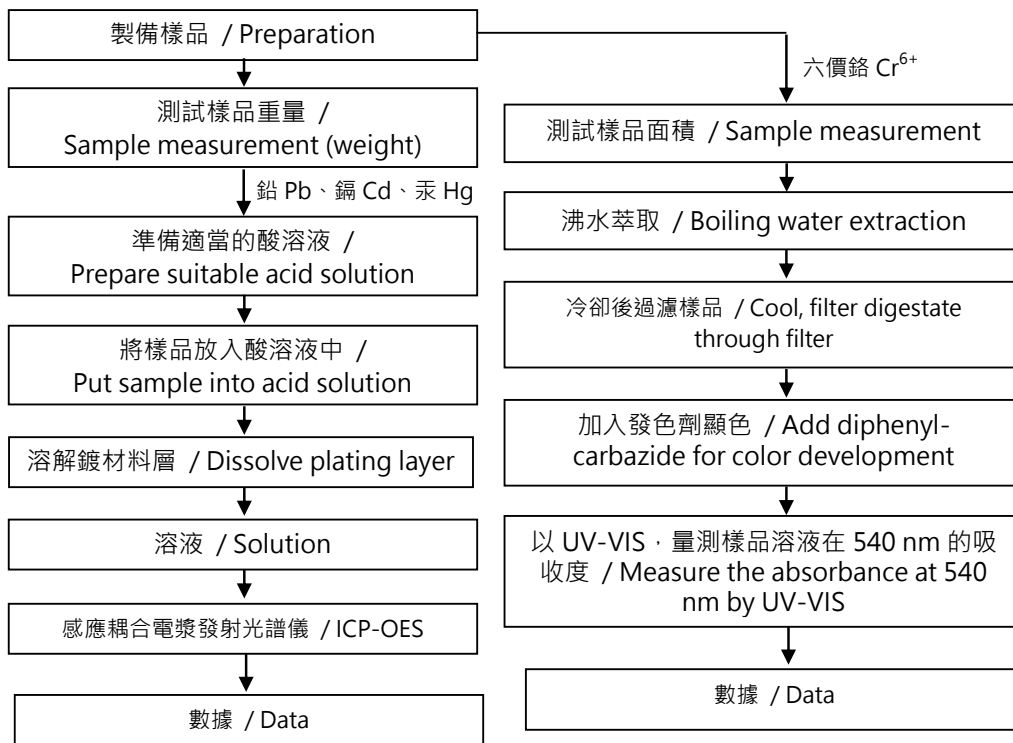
製備樣品 / Preparation

六價鉻 $Cr^{6+}$

測試樣品重量 / Sample measurement (weight)

鉛 Pb、鎘 Cd、汞 Hg

準備適當的酸溶液 / Prepare suitable acid solution

將樣品放入酸溶液中 / Put sample into acid solution

溶解鍍材料層 / Dissolve plating layer

溶液 / Solution

感應耦合電漿發射光譜儀 / ICP-OES

數據 / Data

測試樣品面積 / Sample measurement

沸水萃取 / Boiling water extraction

冷卻後過濾樣品 / Cool, filter digestate through filter

加入發色劑顯色 / Add diphenylcarbazide for color development

以 UV-VIS，量測樣品溶液在 540 nm 的吸收度 / Measure the absorbance at 540 nm by UV-VIS

數據 / Data